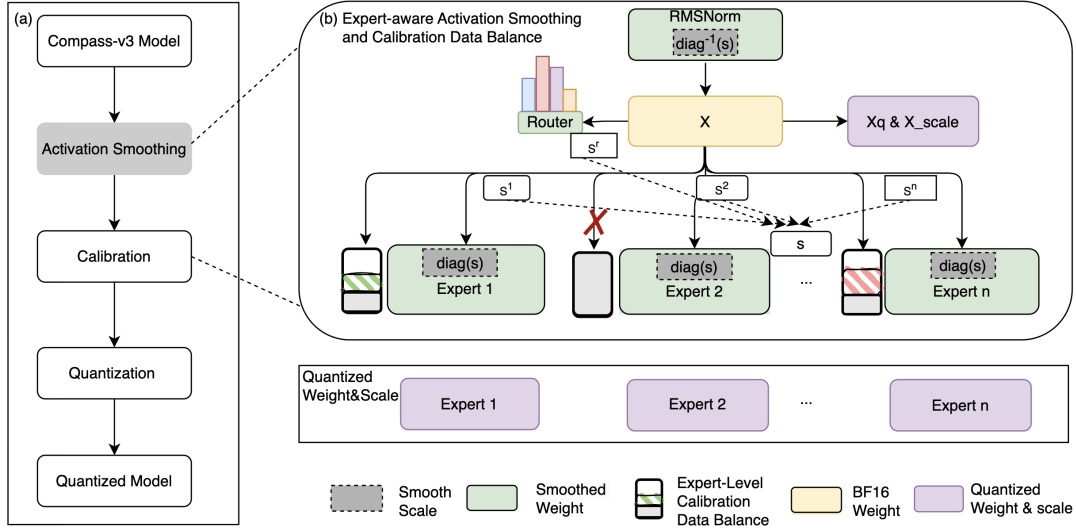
(a)

Compass-v3 Model

Activation Smoothing

Calibration

Quantization

Quantized Model

(b) Expert-aware Activation Smoothing and Calibration Data Balance

RMSNorm

$diag^{-1}(s)$

Router

X

Xq & X_scale

$s^r$

$s^1$

$s^2$

$s^n$

s

diag(s)

Expert 1

diag(s)

Expert 2

...

diag(s)

Expert n

Quantized Weight&Scale

Expert 1

Expert 2

...

Expert n

Smooth Scale

Smoothed Weight

Expert-Level Calibration Data Balance

BF16 Weight

Quantized Weight & scale